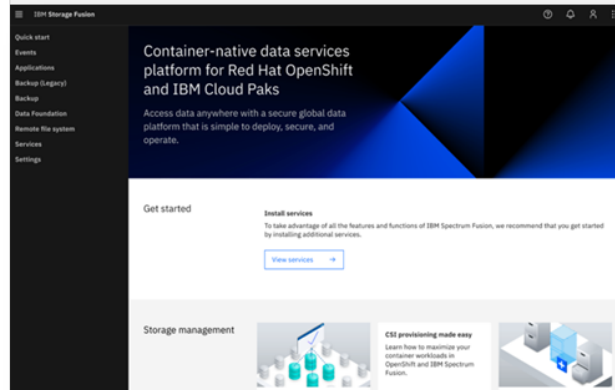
IBM Storage Fusion

Quick start
Events
Applications
Backup (Legacy)
Backup
Data Foundation
Remote file system
Services
Settings

Container-native data services platform for Red Hat OpenShift and IBM Cloud Paks

Access data anywhere with a secure global data platform that is simple to deploy, secure, and operate.

Get started

Install services

To take advantage of all the features and functions of IBM Spectrum Fusion, we recommend that you get started by installing additional services.

View services →

Storage management

CSI provisioning made easy

Learn how to maximize your container workloads in OpenShift and IBM Spectrum Fusion.